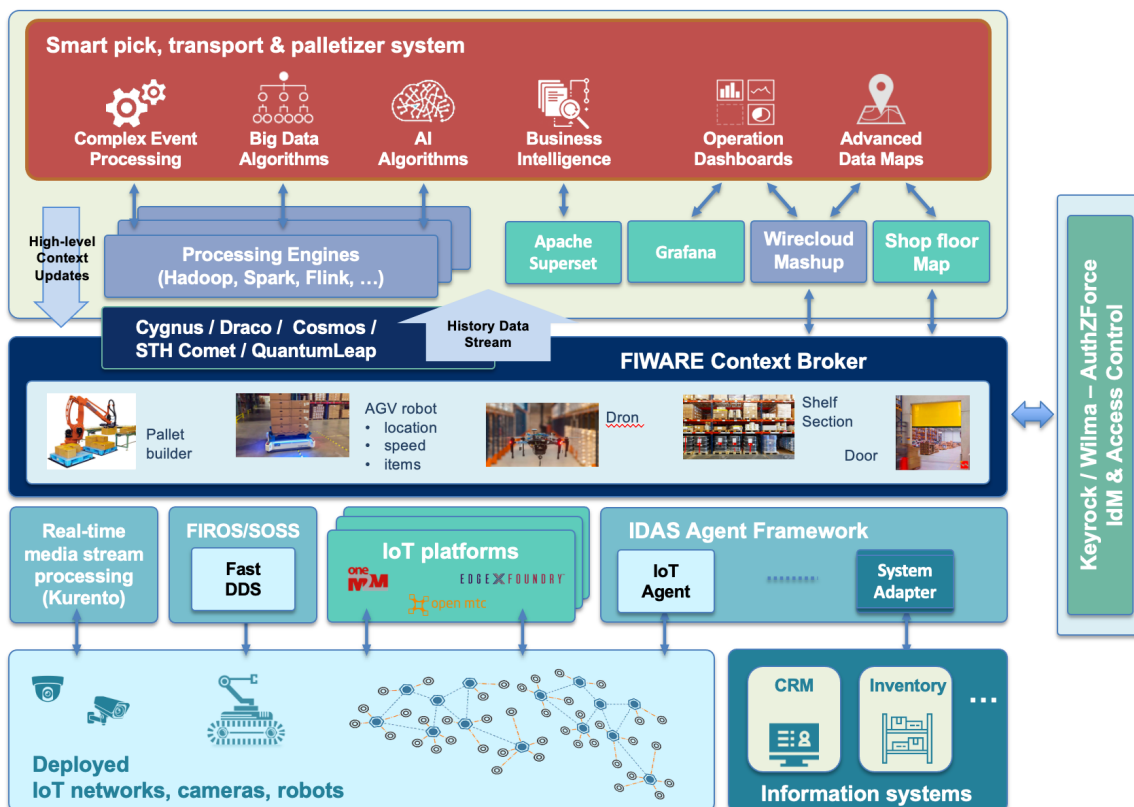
Smart pick, transport & palletizer system

Complex Event Processing

Big Data Algorithms

AI Algorithms

Business Intelligence

Operation Dashboards

Advanced Data Maps

High-level Context Updates

Processing Engines (Hadoop, Spark, Flink, …)

Apache Superset

Grafana

Wirecloud Mashup

Shop floor Map

Cygnus / Draco / Cosmos / STH Comet / QuantumLeap

History Data Stream

FIWARE Context Broker

Pallet builder

AGV robot
• location
• speed
• items

Dron

Shelf Section

Door

Keyrock / Wilma – AuthZForce IdM & Access Control

Real-time media stream processing (Kurento)

FIROS/SOSS

Fast DDS

IoT platforms

oneM2M

EDGEXFOUNDRY

open mtc

IDAS Agent Framework

IoT Agent

System Adapter

Deployed IoT networks, cameras, robots

CRM

Inventory

…

Information systems